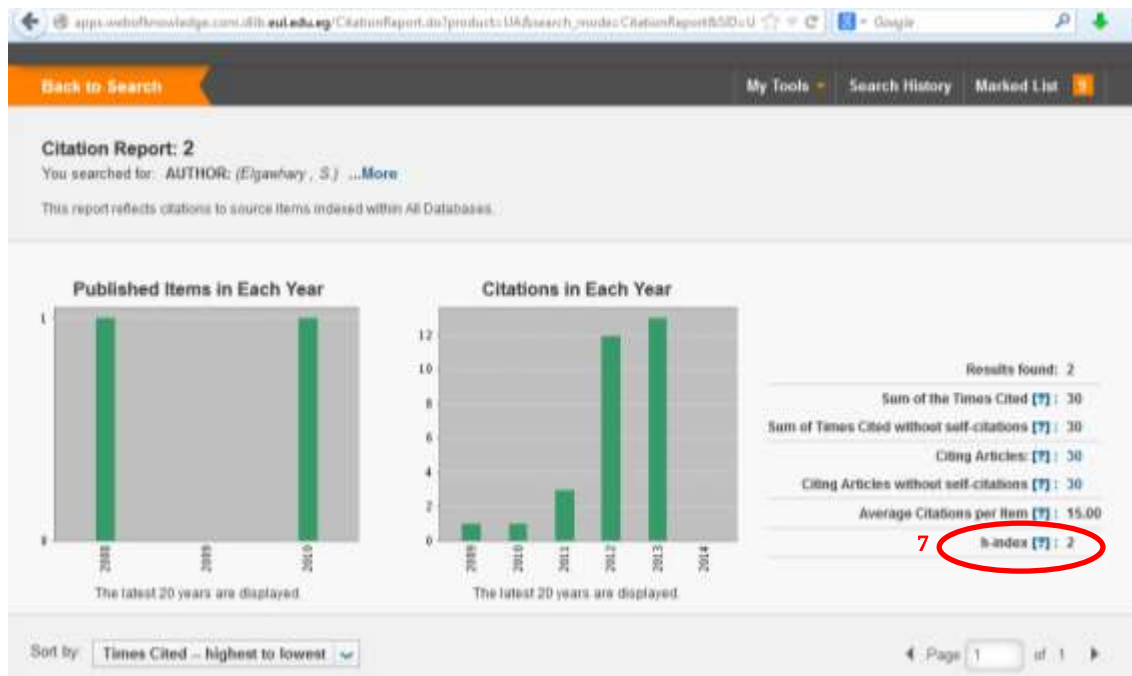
apps.webofknowledge.com.ditb.eul.edu.eg/CitationReport.do?product=UA&search_mode=CitationReport&SID=U

Google

Back to Search

My Tools

Search History

Marked List 5

Citation Report: 2

You searched for: AUTHOR: (Elgawhary , S.) ...More

This report reflects citations to source items indexed within All Databases.

Published Items in Each Year

1

0

2008

2009

2010

The latest 20 years are displayed.

Citations in Each Year

12

10

8

6

4

2

0

2009

2010

2011

2012

2013

2014

The latest 20 years are displayed.

Results found: 2

Sum of the Times Cited [?] : 30

Sum of Times Cited without self-citations [?] : 30

Citing Articles: [?] : 30

Citing Articles without self-citations [?] : 30

Average Citations per Item [?] : 15.00

7

h-index [?] : 2

Sort by: Times Cited -- highest to lowest

Page 1 of 1